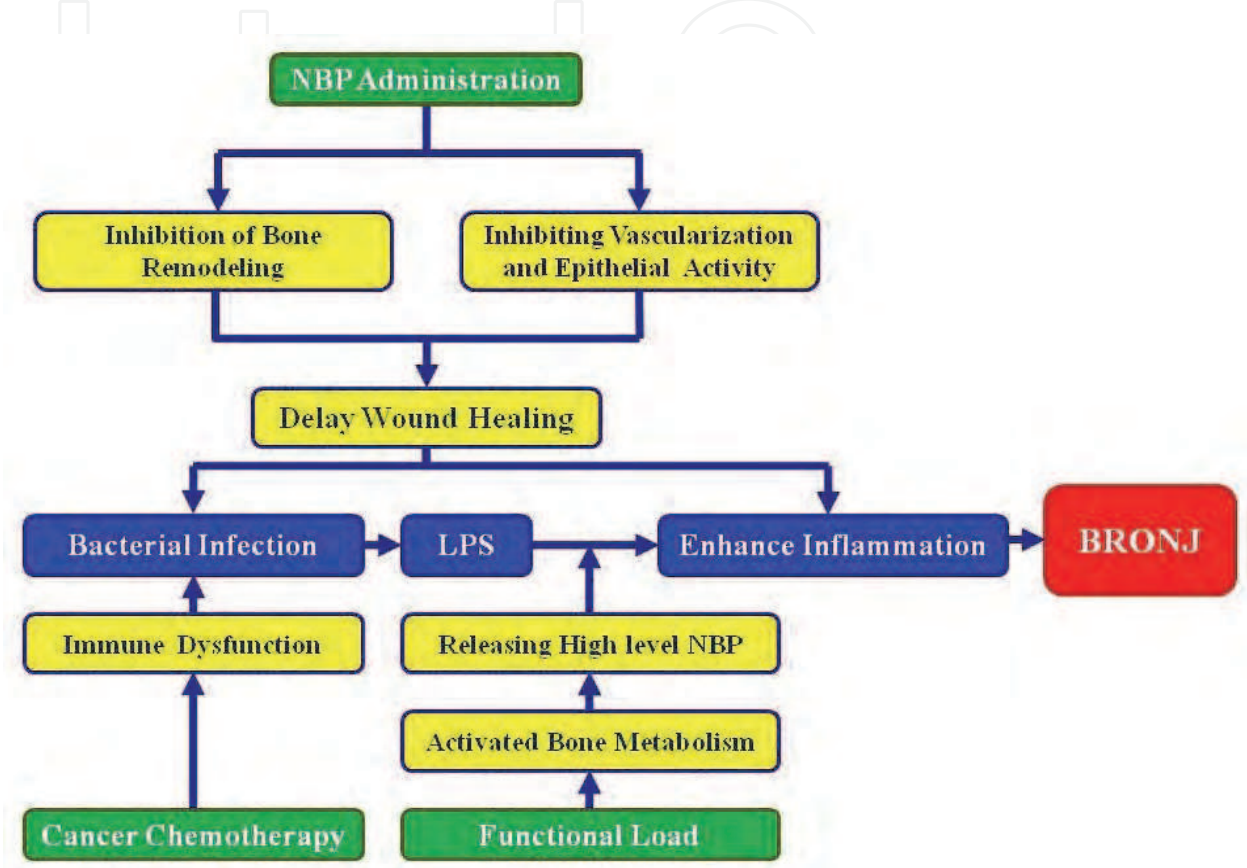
NBP Administration

Inhibition of Bone Remodeling

Inhibiting Vascularization and Epithelial Activity

Delay Wound Healing

Bacterial Infection

LPS

Enhance Inflammation

BRONJ

Immune Dysfunction

Releasing High level NBP

Activated Bone Metabolism

Cancer Chemotherapy

Functional Load